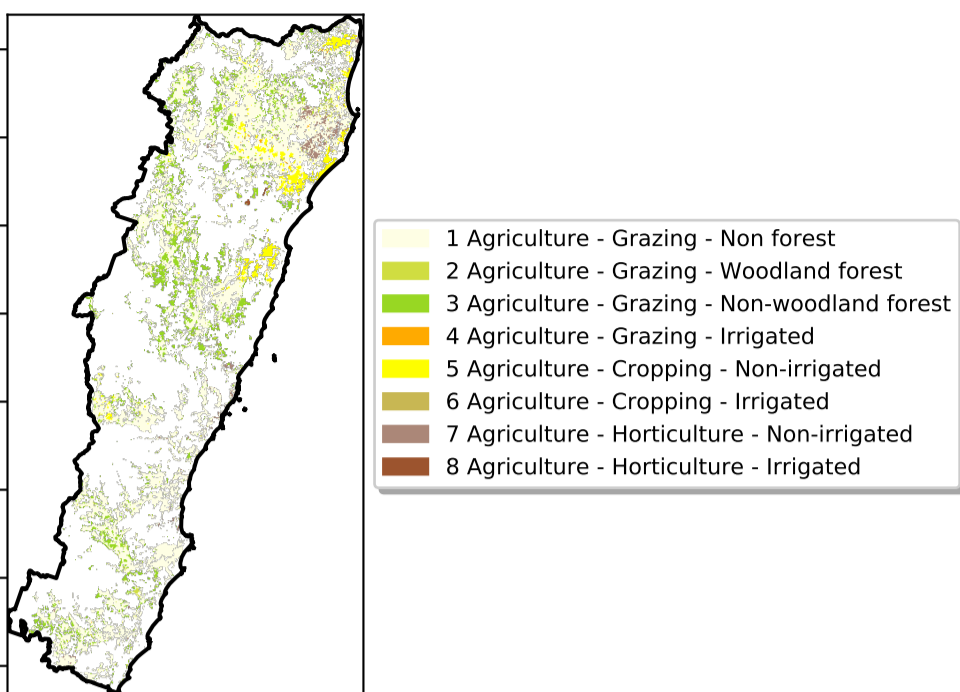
1 Agriculture - Grazing - Non forest
2 Agriculture - Grazing - Woodland forest
3 Agriculture - Grazing - Non-woodland forest
4 Agriculture - Grazing - Irrigated
5 Agriculture - Cropping - Non-irrigated
6 Agriculture - Cropping - Irrigated
7 Agriculture - Horticulture - Non-irrigated
8 Agriculture - Horticulture - Irrigated